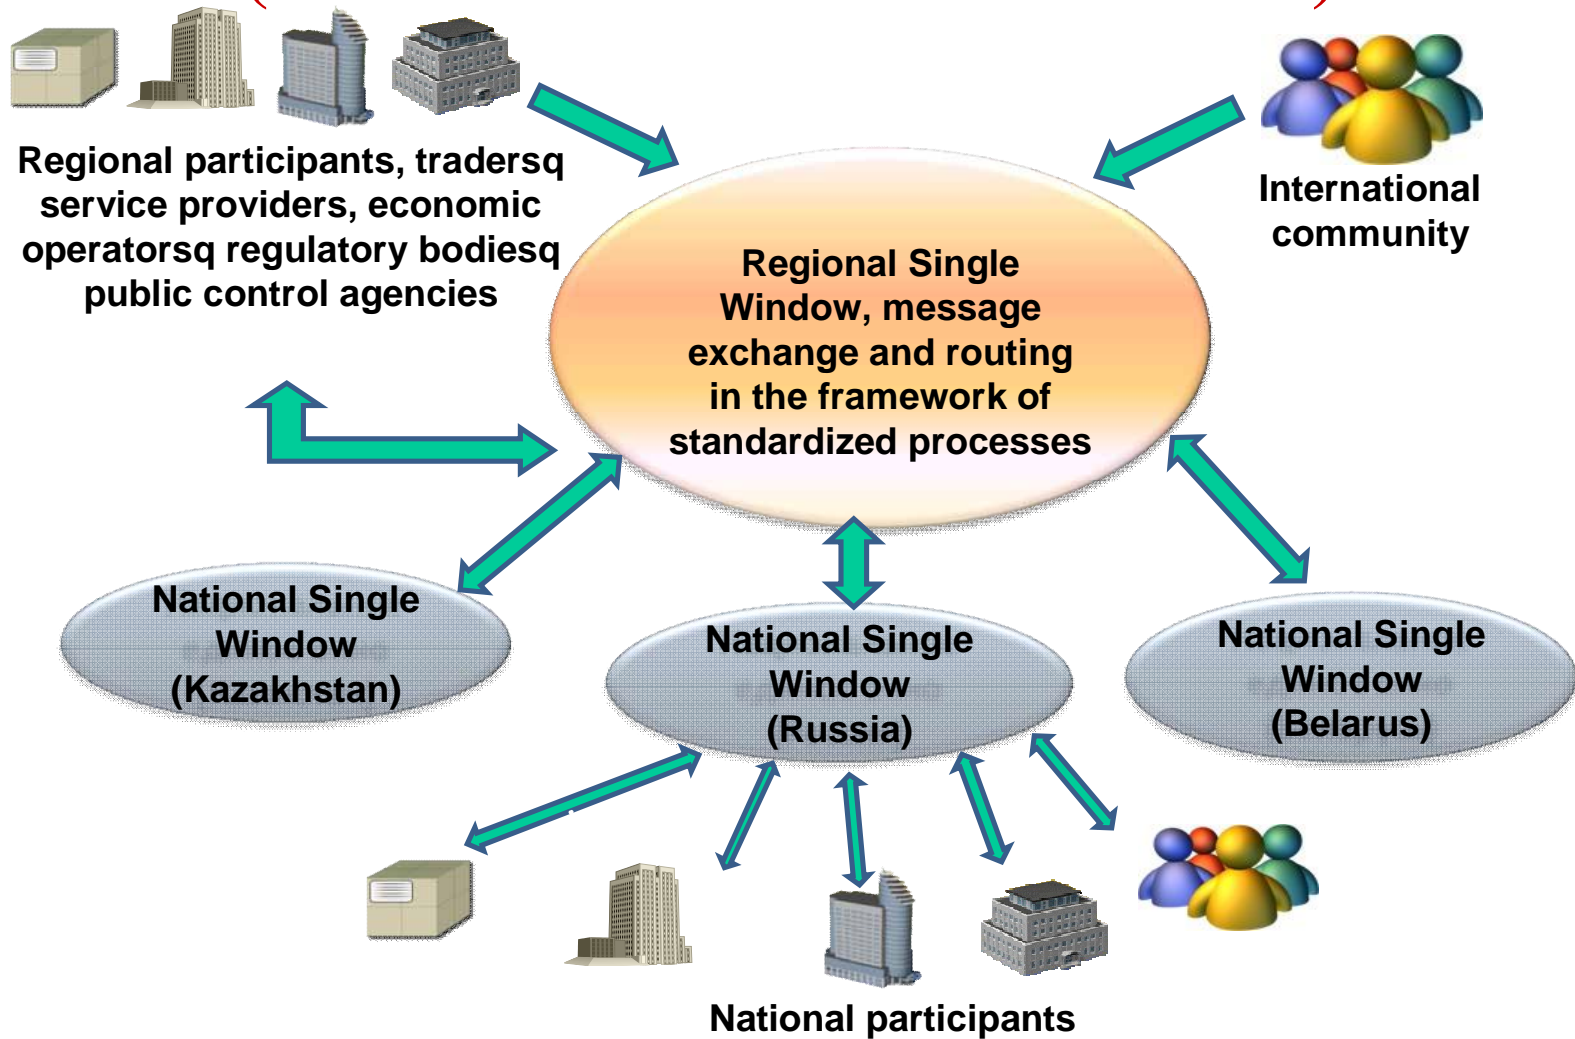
Regional participants, tradersq service providers, economic operatorsq regulatory bodiesq public control agencies

International community

Regional Single Window, message exchange and routing in the framework of standardized processes

National Single Window (Kazakhstan)

National Single Window (Russia)

National Single Window (Belarus)

National participants